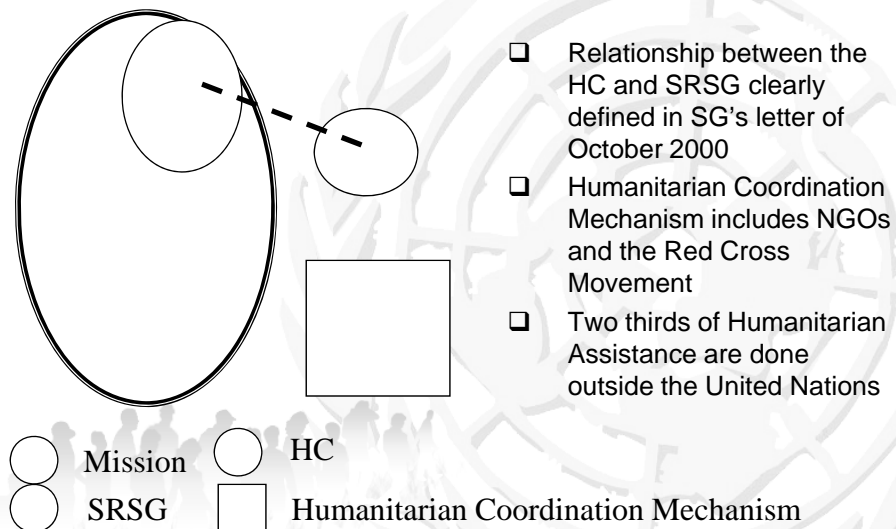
❑ Relationship between the HC and SRSG clearly defined in SG's letter of October 2000

❑ Humanitarian Coordination Mechanism includes NGOs and the Red Cross Movement

❑ Two thirds of Humanitarian Assistance are done outside the United Nations

Mission HC

SRSG Humanitarian Coordination Mechanism